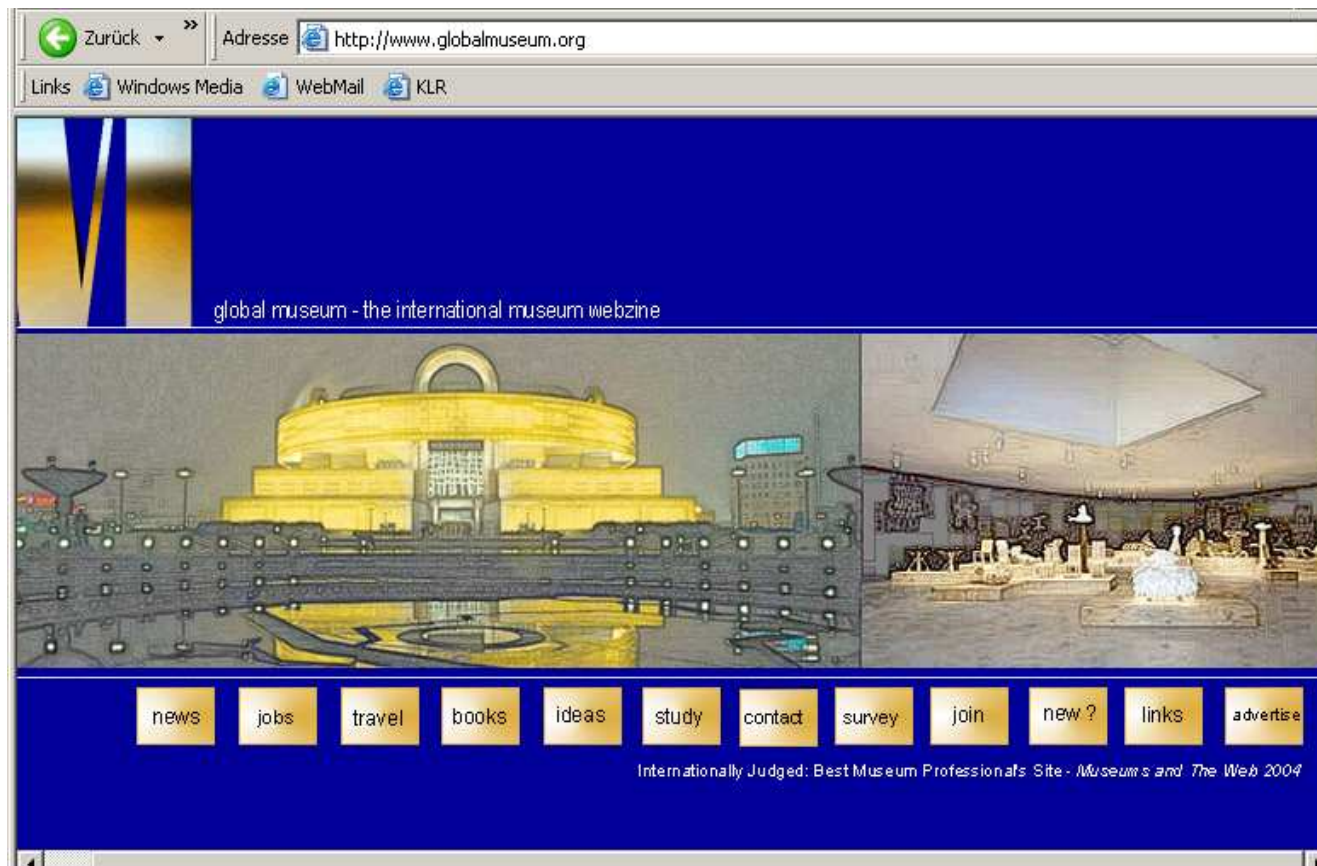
Zurück »
Adresse http://www.globalmuseum.org
Links Windows Media WebMail KLR

global museum - the international museum webzine

news jobs travel books ideas study contact survey join new ? links advertise

Internationally Judged: Best Museum Professionals Site - Museums and The Web 2004